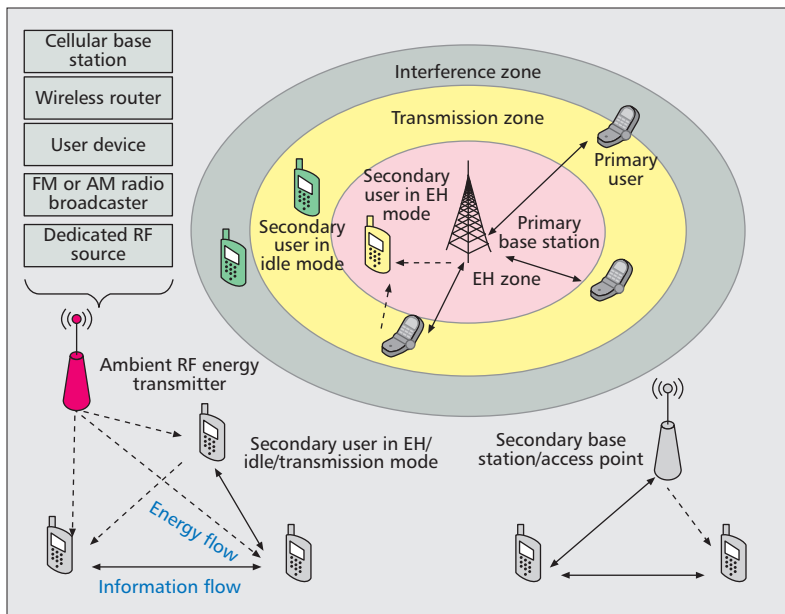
Cellular base station

Wireless router

User device

FM or AM radio broadcaster

Dedicated RF source

Ambient RF energy transmitter

Interference zone

Transmission zone

Secondary user in EH mode

Primary user

Secondary user in idle mode

Primary base station

EH zone

Secondary user in EH/ idle/transmission mode

Secondary base station/access point

Energy flow

Information flow